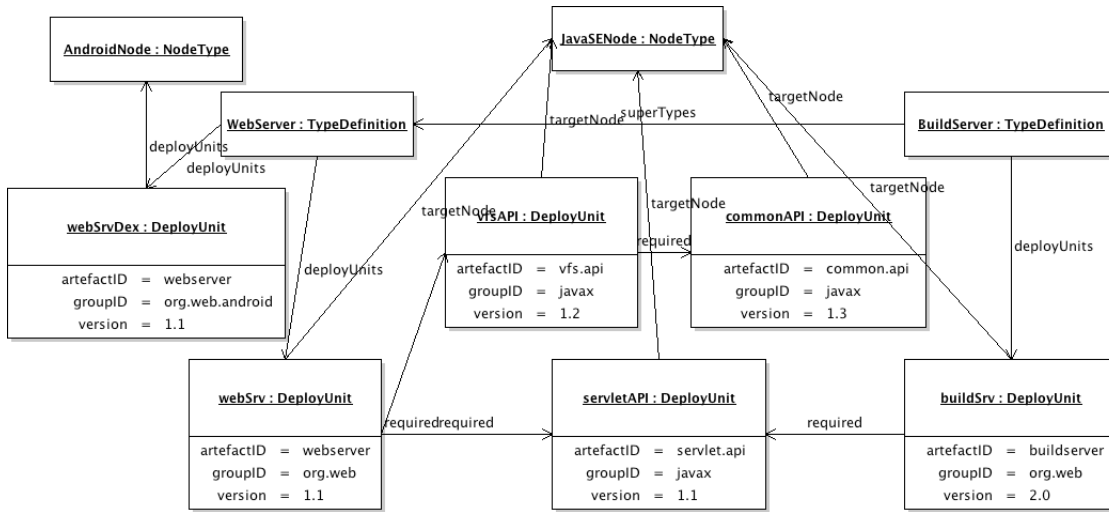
AndroidNode : NodeType

JavaSENode : NodeType

WebServer : TypeDefinition

BuildServer : TypeDefinition

targetNode

superTypes

targetNode

deployUnits

deployUnits

targetNode

webSrvDex : DeployUnit

| artefactID | = | webserver |
|---|---|---|
| groupID | = | org.web.android |
| version | = | 1.1 |

targetNode

vfsAPI : DeployUnit

| artefactID | = | vfs.api |
|---|---|---|
| groupID | = | javax |
| version | = | 1.2 |

targetNode

required

commonAPI : DeployUnit

| artefactID | = | common.api |
|---|---|---|
| groupID | = | javax |
| version | = | 1.3 |

deployUnits

deployUnits

webSrv : DeployUnit

| artefactID | = | webserver |
|---|---|---|
| groupID | = | org.web |
| version | = | 1.1 |

requiredrequired

servletAPI : DeployUnit

| artefactID | = | servlet.api |
|---|---|---|
| groupID | = | javax |
| version | = | 1.1 |

required

buildSrv : DeployUnit

| artefactID | = | buildserver |
|---|---|---|
| groupID | = | org.web |
| version | = | 2.0 |